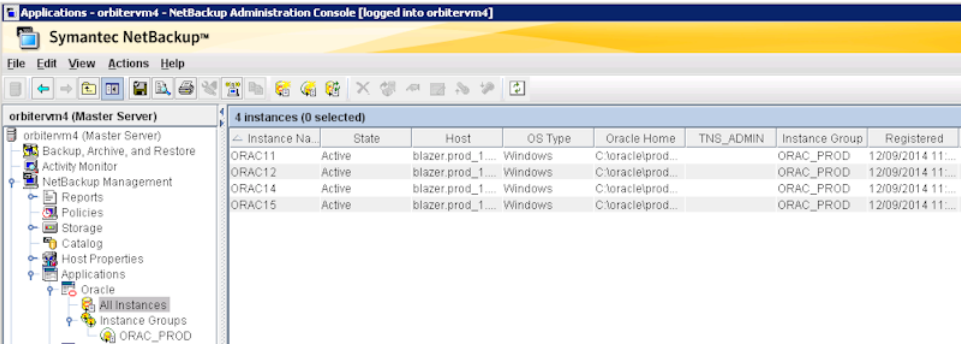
Applications - orbitervm4 - NetBackup Administration Console [logged into orbitervm4]

Symantec NetBackup™

File Edit View Actions Help

orbitervm4 (Master Server)

orbitervm4 (Master Server)
Backup, Archive, and Restore
Activity Monitor
NetBackup Management
Reports
Policies
Storage
Catalog
Host Properties
Applications
Oracle
All Instances
Instance Groups
ORAC_PROD

4 instances (0 selected)

| Instance Na... | State | Host | OS Type | Oracle Home | TNS_ADMIN | Instance Group | Registered |
|---|---|---|---|---|---|---|---|
| ORAC11 | Active | blazer.prod_1.... | Windows | C:\oracle\prod... | | ORAC_PROD | 12/09/2014 11:... |
| ORAC12 | Active | blazer.prod_1.... | Windows | C:\oracle\prod... | | ORAC_PROD | 12/09/2014 11:... |
| ORAC14 | Active | blazer.prod_1.... | Windows | C:\oracle\prod... | | ORAC_PROD | 12/09/2014 11:... |
| ORAC15 | Active | blazer.prod_1.... | Windows | C:\oracle\prod... | | ORAC_PROD | 12/09/2014 11:... |